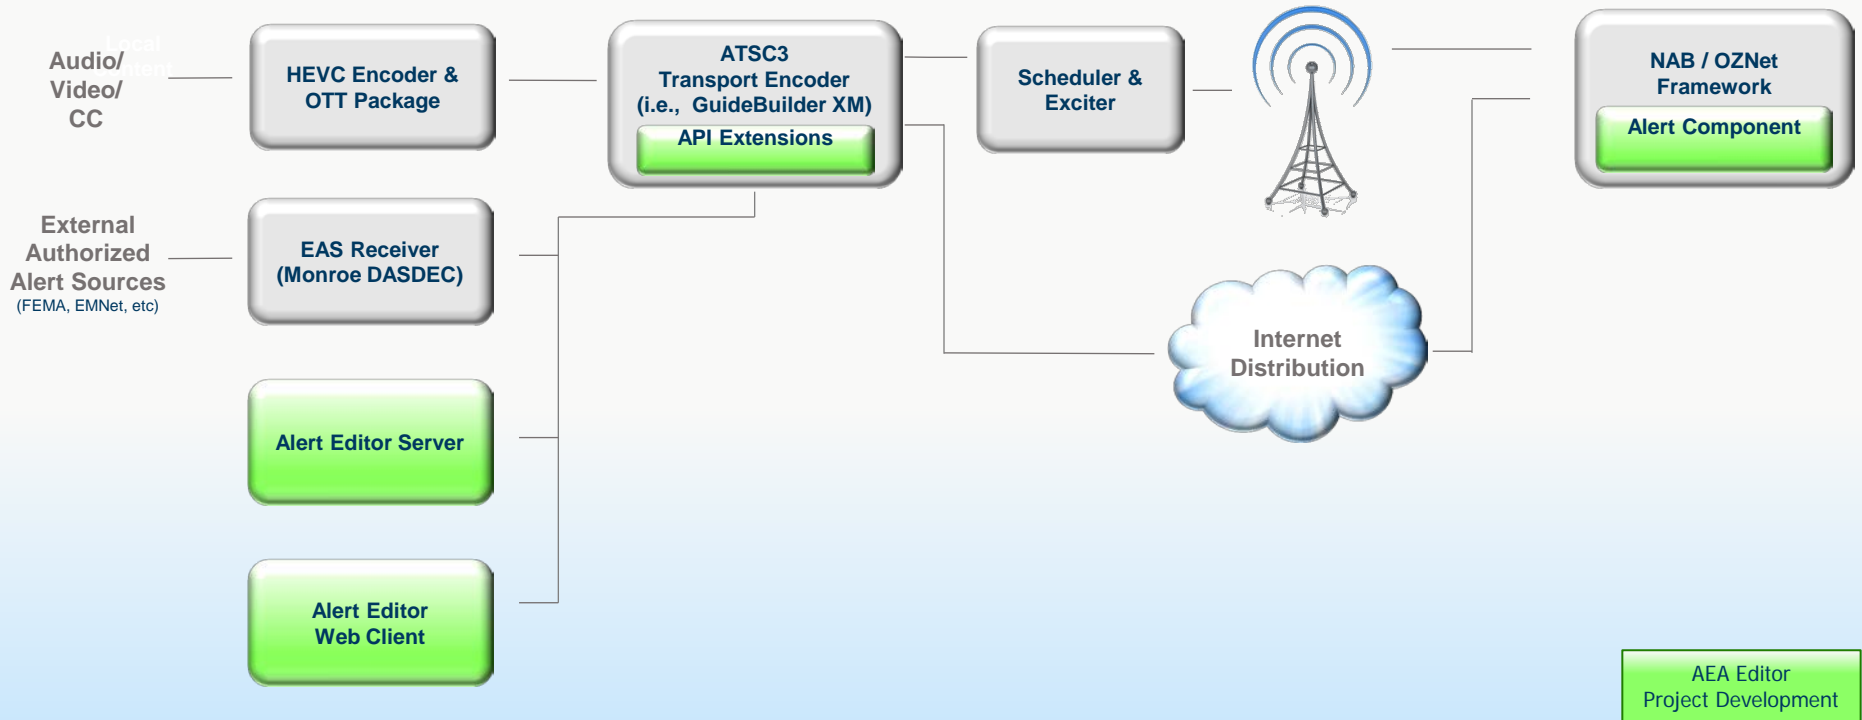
Local Content
Audio/ Video/ CC

HEVC Encoder & OTT Package

ATSC3 Transport Encoder (i.e., GuideBuilder XM)
API Extensions

Scheduler & Exciter

NAB / OZNet Framework
Alert Component

External Authorized Alert Sources
(FEMA, EMNet, etc)

EAS Receiver (Monroe DASDEC)

Internet Distribution

Alert Editor Server

Alert Editor Web Client

AEA Editor Project Development